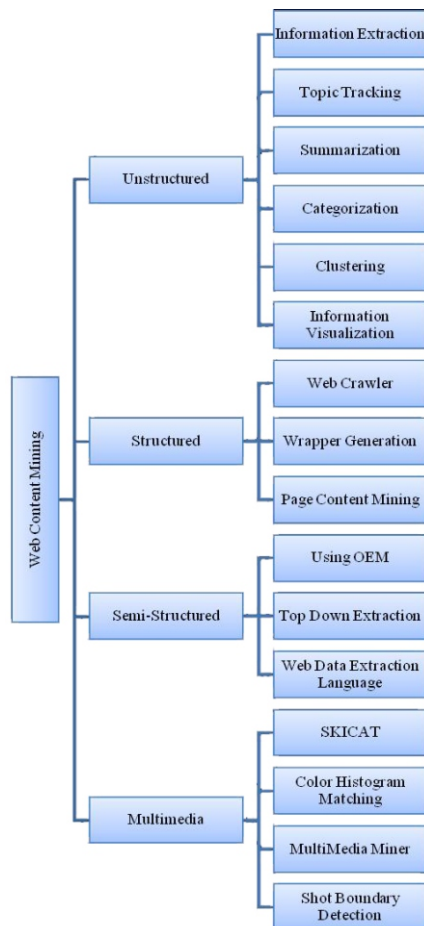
Web Content Mining

Unstructured

Information Extraction

Topic Tracking

Summarization

Categorization

Clustering

Information Visualization

Structured

Web Crawler

Wrapper Generation

Page Content Mining

Semi-Structured

Using OEM

Top Down Extraction

Web Data Extraction Language

Multimedia

SKICAT

Color Histogram Matching

MultiMedia Miner

Shot Boundary Detection